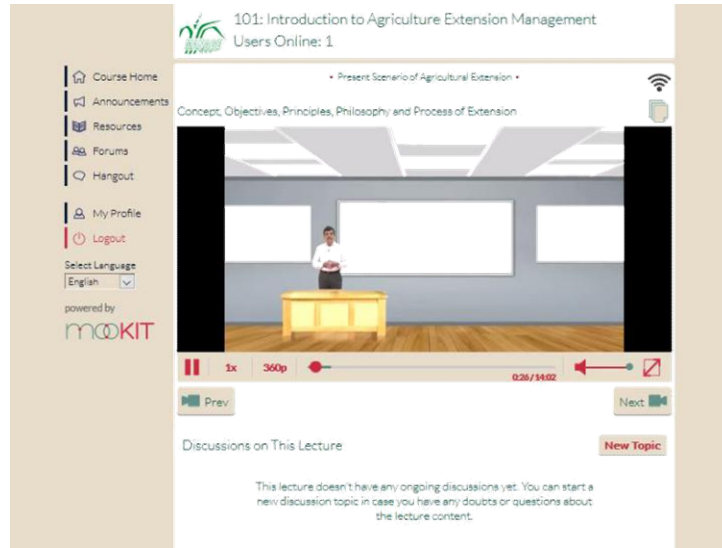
101: Introduction to Agriculture Extension Management
Users Online: 1

Course Home
Announcements
Resources
Forums
Hangout
My Profile
Logout
Select Language
English
powered by
mooKIT

• Present Scenario of Agricultural Extension •

Concept, Objectives, Principles, Philosophy and Process of Extension

1x 360p 0:26 / 14:02

Prev
Next

Discussions on This Lecture
New Topic

This lecture doesn't have any ongoing discussions yet. You can start a new discussion topic in case you have any doubts or questions about the lecture content.